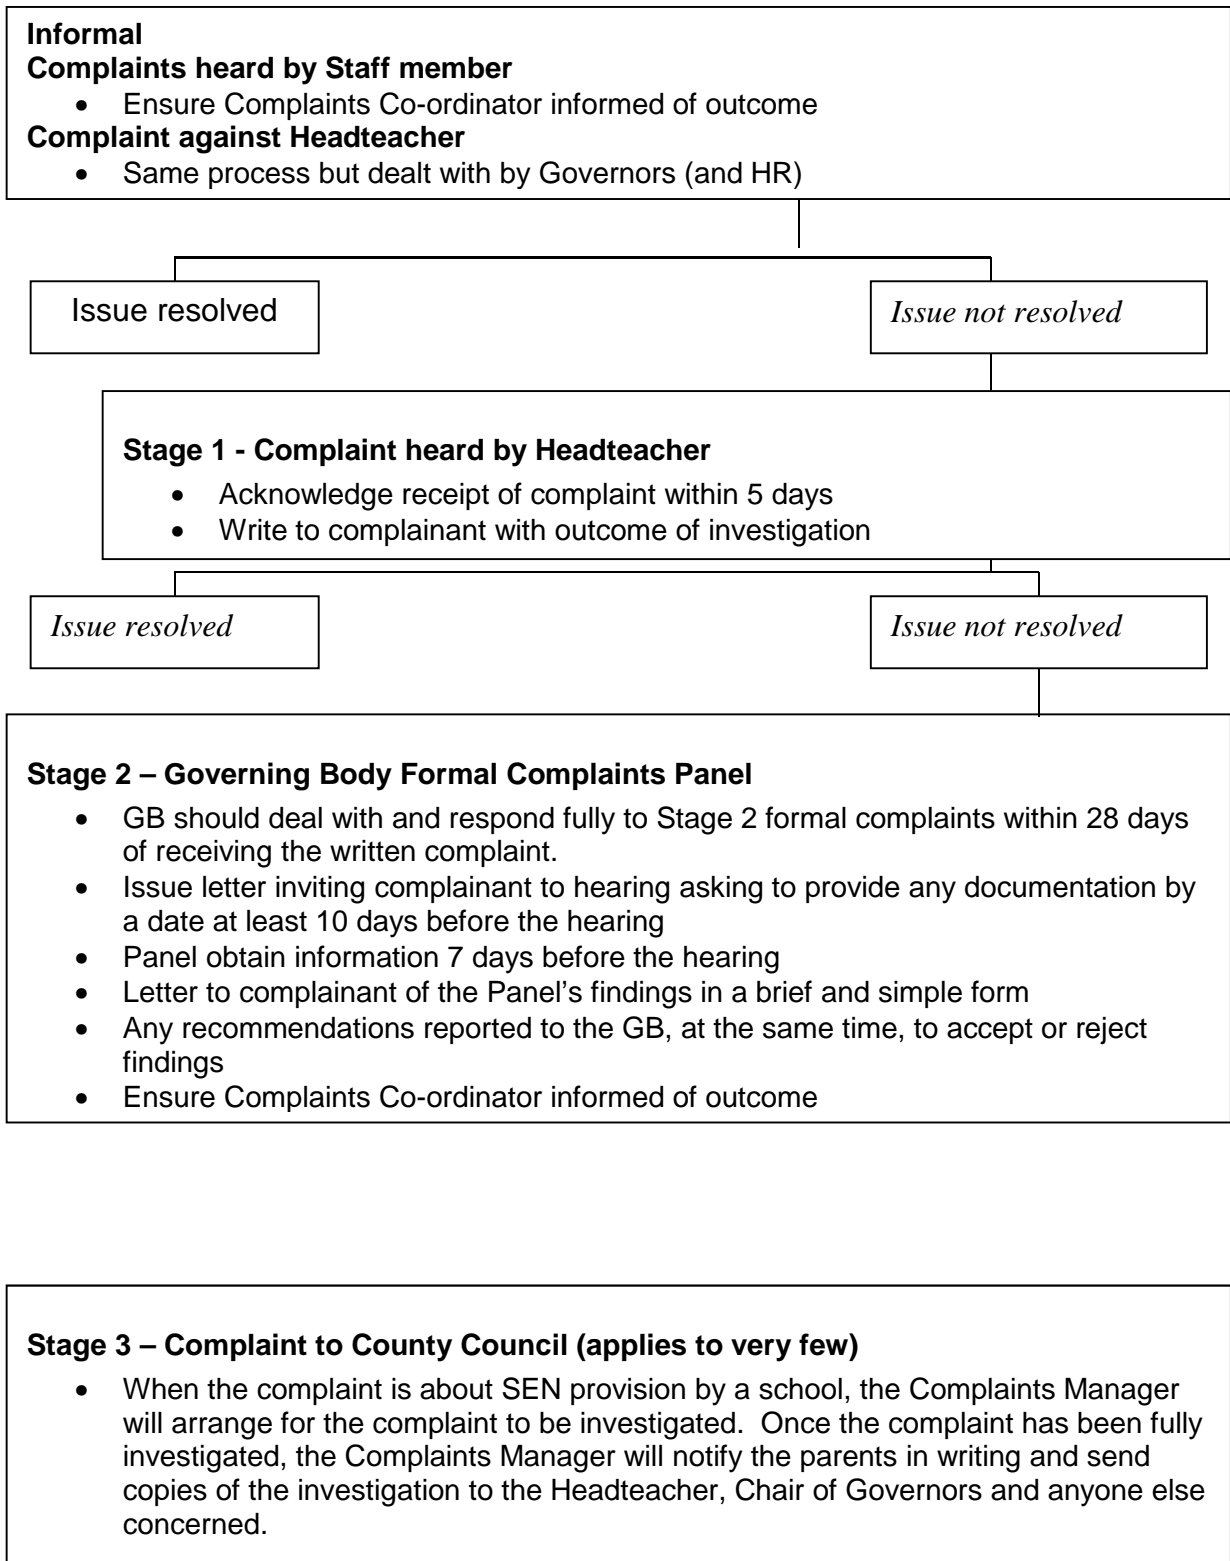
**Informal**
**Complaints heard by Staff member**
- Ensure Complaints Co-ordinator informed of outcome

**Complaint against Headteacher**
- Same process but dealt with by Governors (and HR)

Issue resolved

*Issue not resolved*

**Stage 1 - Complaint heard by Headteacher**
- Acknowledge receipt of complaint within 5 days
- Write to complainant with outcome of investigation

*Issue resolved*

*Issue not resolved*

**Stage 2 – Governing Body Formal Complaints Panel**
- GB should deal with and respond fully to Stage 2 formal complaints within 28 days of receiving the written complaint.
- Issue letter inviting complainant to hearing asking to provide any documentation by a date at least 10 days before the hearing
- Panel obtain information 7 days before the hearing
- Letter to complainant of the Panel's findings in a brief and simple form
- Any recommendations reported to the GB, at the same time, to accept or reject findings
- Ensure Complaints Co-ordinator informed of outcome

**Stage 3 – Complaint to County Council (applies to very few)**
- When the complaint is about SEN provision by a school, the Complaints Manager will arrange for the complaint to be investigated. Once the complaint has been fully investigated, the Complaints Manager will notify the parents in writing and send copies of the investigation to the Headteacher, Chair of Governors and anyone else concerned.